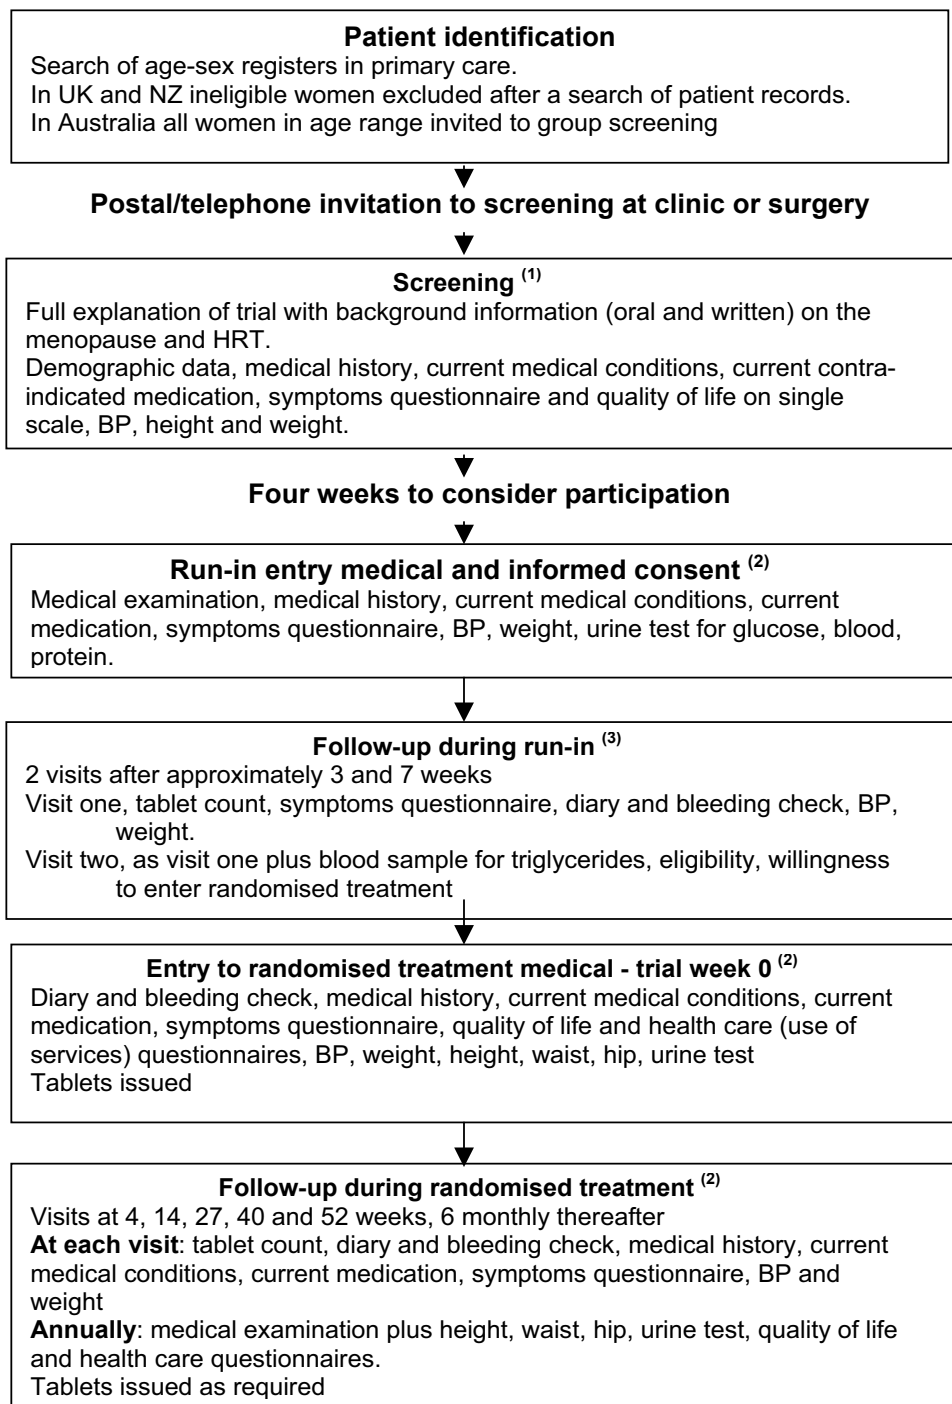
**Patient identification**
Search of age-sex registers in primary care.
In UK and NZ ineligible women excluded after a search of patient records.
In Australia all women in age range invited to group screening

**Postal/telephone invitation to screening at clinic or surgery**

**Screening $^{(1)}$**
Full explanation of trial with background information (oral and written) on the menopause and HRT.
Demographic data, medical history, current medical conditions, current contra-indicated medication, symptoms questionnaire and quality of life on single scale, BP, height and weight.

**Four weeks to consider participation**

**Run-in entry medical and informed consent $^{(2)}$**
Medical examination, medical history, current medical conditions, current medication, symptoms questionnaire, BP, weight, urine test for glucose, blood, protein.

**Follow-up during run-in $^{(3)}$**
2 visits after approximately 3 and 7 weeks
Visit one, tablet count, symptoms questionnaire, diary and bleeding check, BP, weight.
Visit two, as visit one plus blood sample for triglycerides, eligibility, willingness to enter randomised treatment

**Entry to randomised treatment medical - trial week 0 $^{(2)}$**
Diary and bleeding check, medical history, current medical conditions, current medication, symptoms questionnaire, quality of life and health care (use of services) questionnaires, BP, weight, height, waist, hip, urine test
Tablets issued

**Follow-up during randomised treatment $^{(2)}$**
Visits at 4, 14, 27, 40 and 52 weeks, 6 monthly thereafter
**At each visit**: tablet count, diary and bleeding check, medical history, current medical conditions, current medication, symptoms questionnaire, BP and weight
**Annually**: medical examination plus height, waist, hip, urine test, quality of life and health care questionnaires.
Tablets issued as required